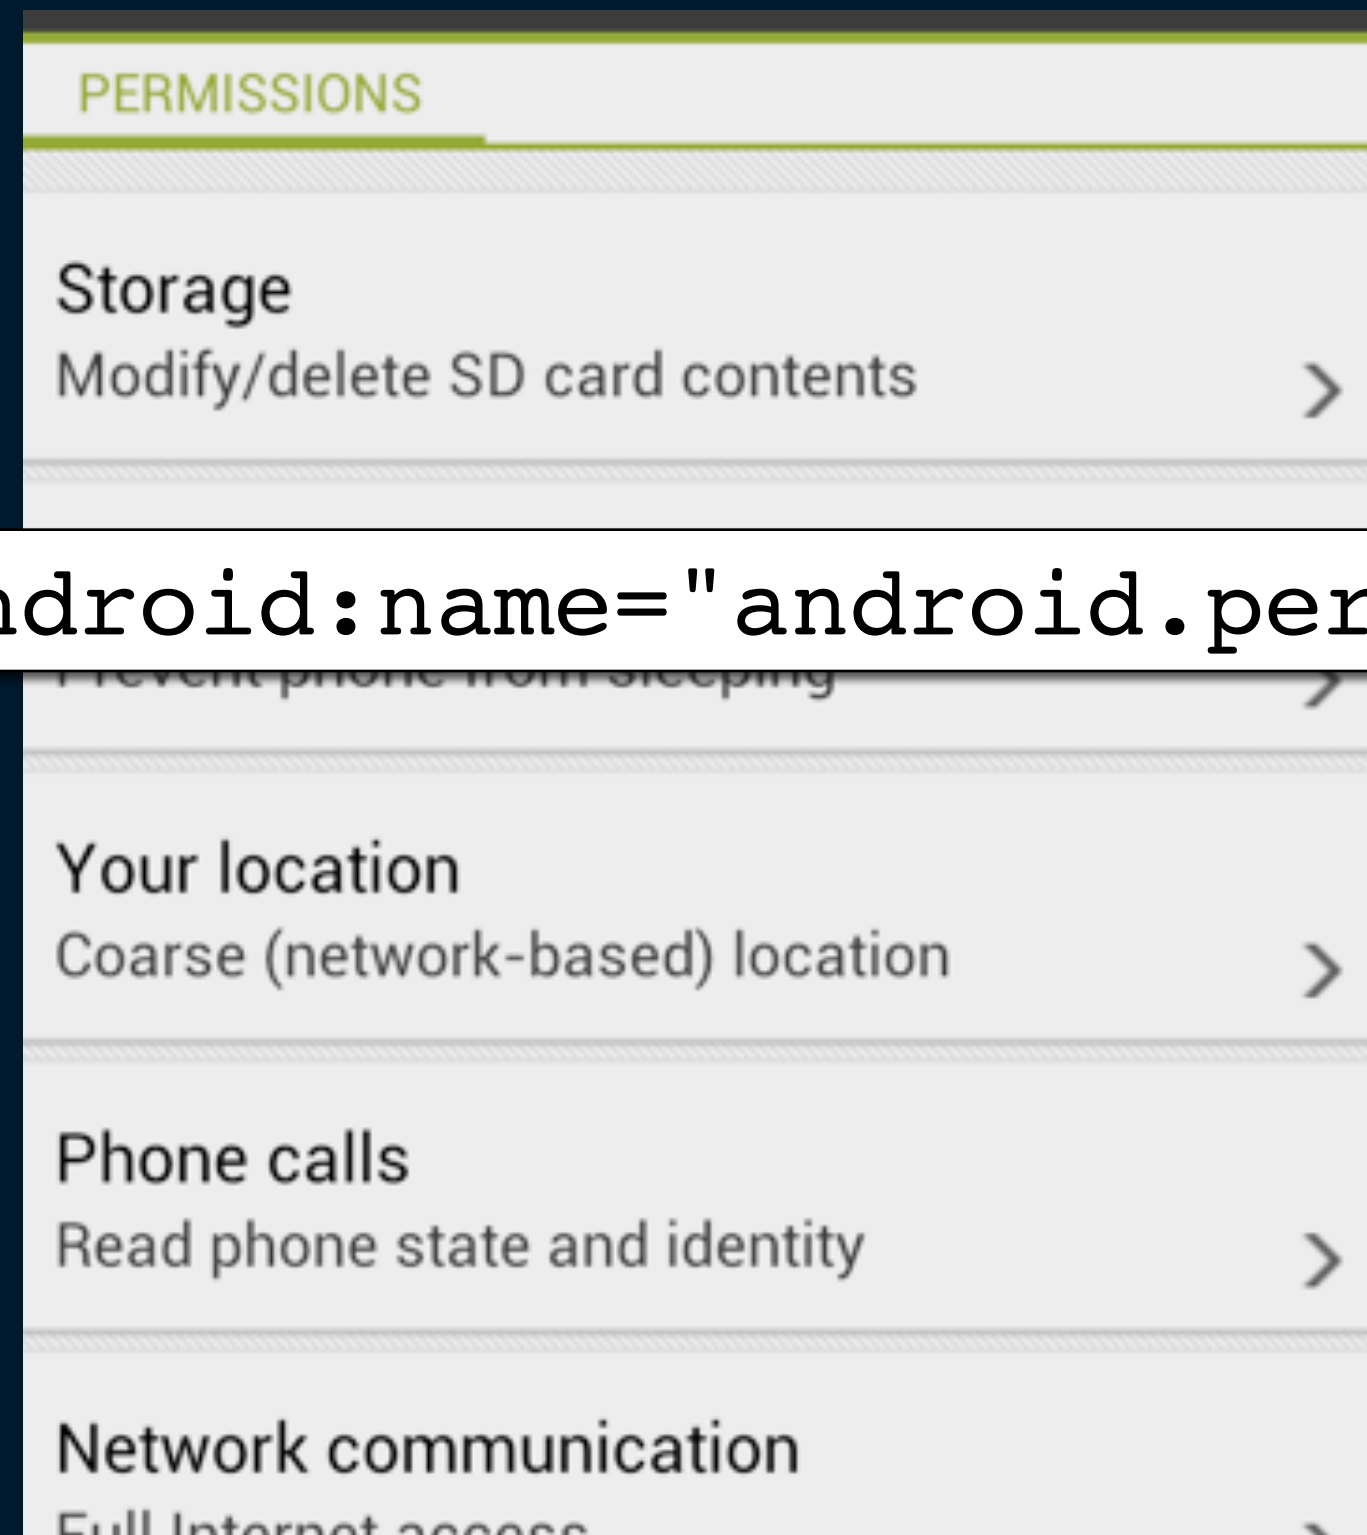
PERMISSIONS

Storage
Modify/delete SD card contents

droid:name="android.per

Prevent phone from sleeping

Your location
Coarse (network-based) location

Phone calls
Read phone state and identity

Network communication
Full Internet access